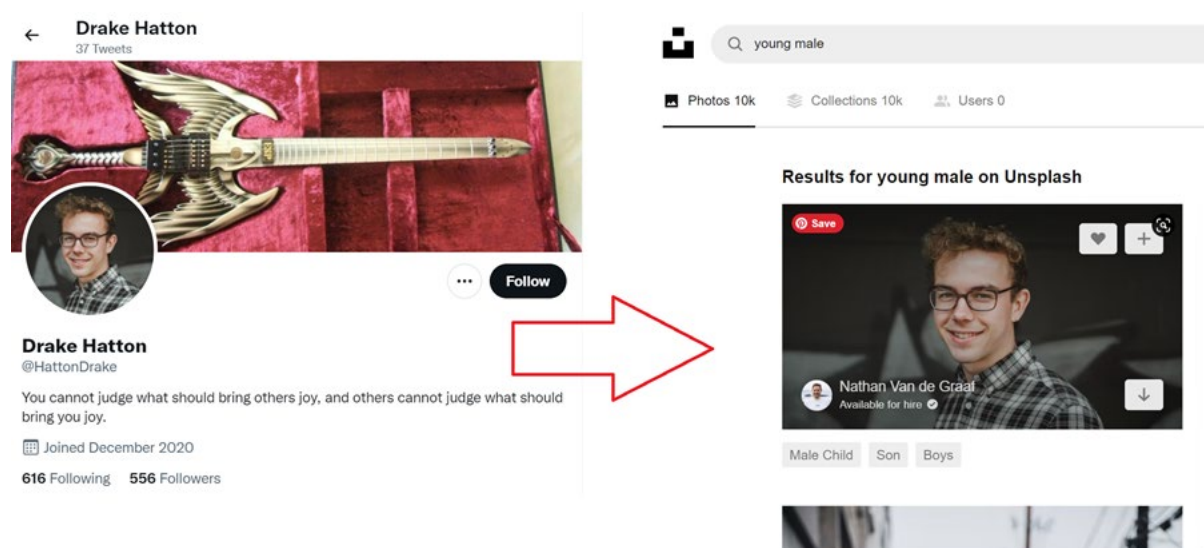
Drake Hatton
37 Tweets

Follow

Drake Hatton
@HattonDrake

You cannot judge what should bring others joy, and others cannot judge what should bring you joy.

Joined December 2020

616 Following 556 Followers

young male

Photos 10k Collections 10k Users 0

Results for young male on Unsplash

Save

Nathan Van de Graaf
Available for hire

Male Child Son Boys